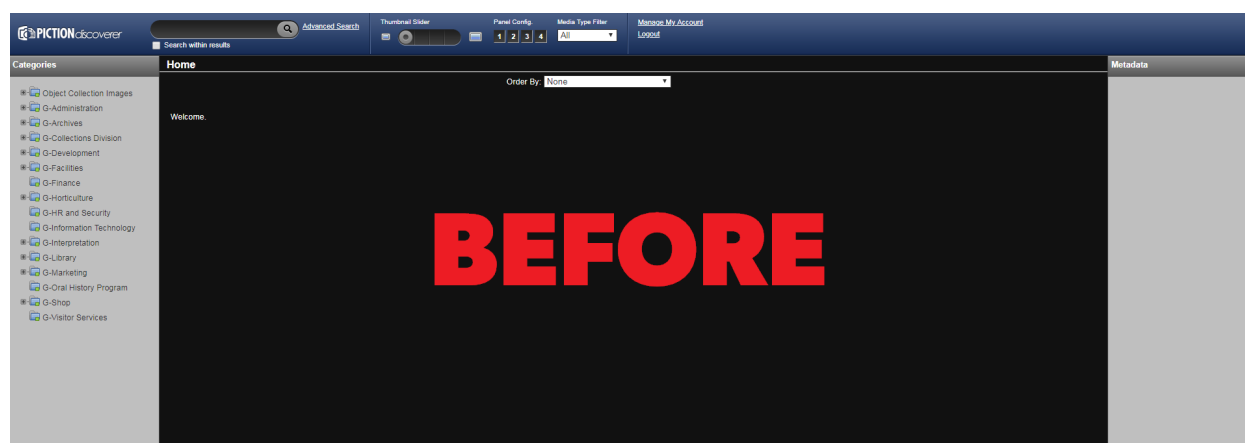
PICTIONdiscoverer

Advanced Search

Search within results

Thumbnail Slider

Panel Config.

1 2 3 4

Media Type Filter

All

Manage My Account

Logout

Categories

Object Collection Images
G-Administration
G-Archives
G-Collections Division
G-Development
G-Facilities
G-Finance
G-Horticulture
G-HR and Security
G-Information Technology
G-Interpretation
G-Library
G-Marketing
G-Oral History Program
G-Shop
G-Visitor Services

Home

Order By: None

Welcome.

BEFORE

Metadata